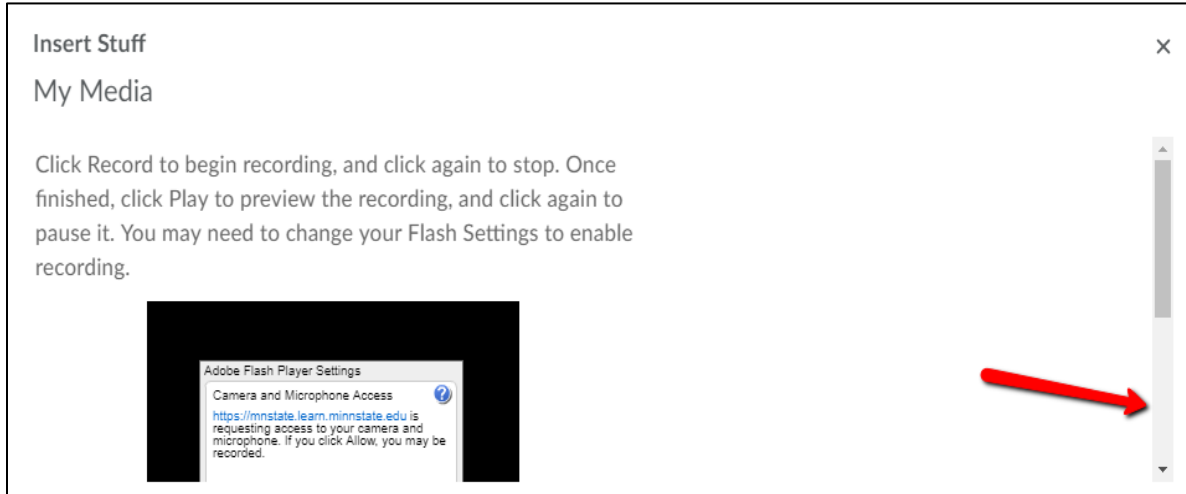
Insert Stuff

×

My Media

Click Record to begin recording, and click again to stop. Once finished, click Play to preview the recording, and click again to pause it. You may need to change your Flash Settings to enable recording.

Adobe Flash Player Settings

Camera and Microphone Access

https://mnstate.learn.minnstate.edu is requesting access to your camera and microphone. If you click Allow, you may be recorded.